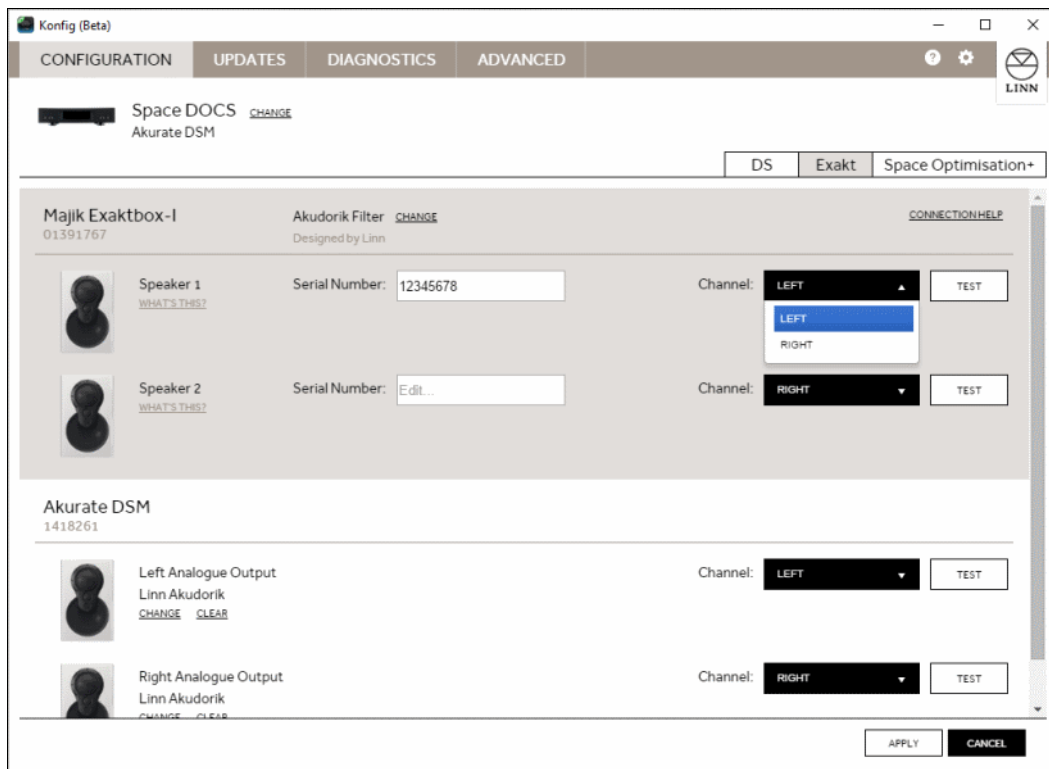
Konfig (Beta)

CONFIGURATION UPDATES DIAGNOSTICS ADVANCED

LINN

Space DOCS CHANGE
Akurate DSM

DS Exakt Space Optimisation+

Majik Exaktbox-I
01391767

Akudorik Filter CHANGE
Designed by Linn

CONNECTION HELP

Speaker 1
WHAT'S THIS?
Serial Number: 12345678
Channel: LEFT
TEST
LEFT
RIGHT

Speaker 2
WHAT'S THIS?
Serial Number: Edit...
Channel: RIGHT
TEST

Akurate DSM
1418261

Left Analogue Output
Linn Akudorik
CHANGE CLEAR
Channel: LEFT
TEST

Right Analogue Output
Linn Akudorik
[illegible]
Channel: RIGHT
TEST

APPLY CANCEL